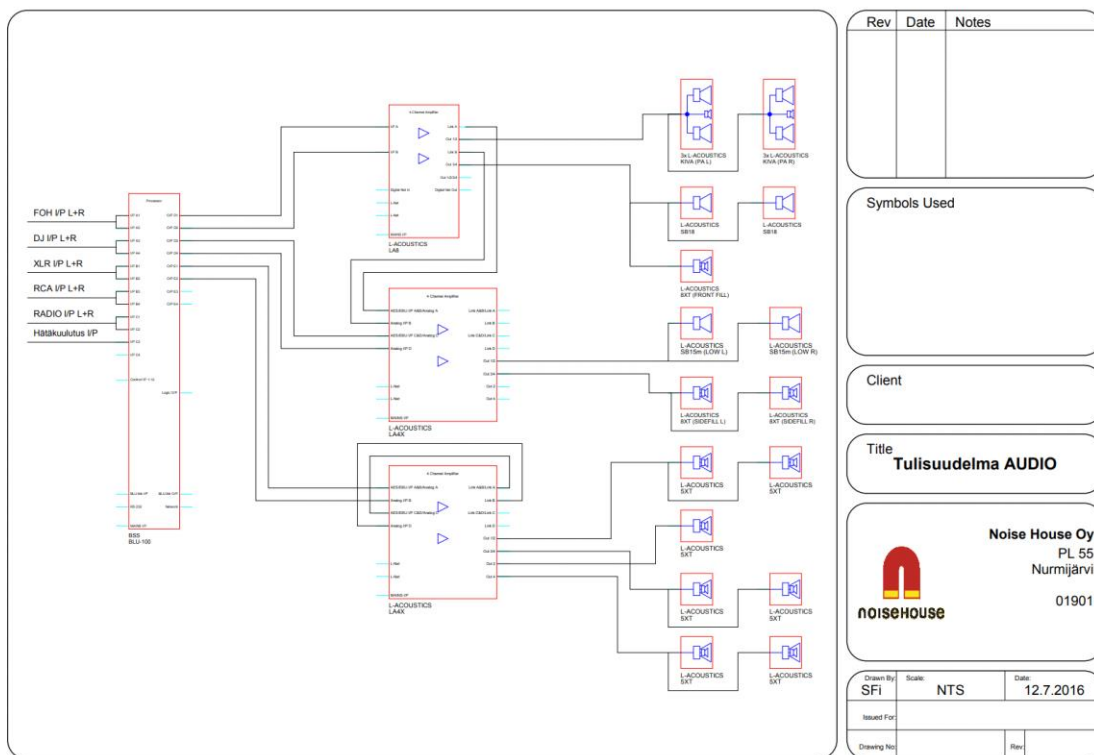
Rev | Date | Notes

Symbols Used

Client

Title
Tulisuudelma AUDIO

Noise House Oy
PL 55
Nurmijärvi
01901

noisehouse

Drawn By: SFi
Scale: NTS
Date: 12.7.2016
Issued For:
Drawing No:
Rev:

FOH I/P L+R
DJ I/P L+R
XLR I/P L+R
RCA I/P L+R
RADIO I/P L+R
Hätäkuulutus I/P

BSS
BLU-100

L-ACOUSTICS
LA8

L-ACOUSTICS
LA4X

L-ACOUSTICS
LA4X

3x L-ACOUSTICS
KIVA (PA L)

3x L-ACOUSTICS
KIVA (PA R)

L-ACOUSTICS
SB18

L-ACOUSTICS
SB18

L-ACOUSTICS
8XT (FRONT FILL)

L-ACOUSTICS
SB15m (LOW L)

L-ACOUSTICS
SB15m (LOW R)

L-ACOUSTICS
8XT (SIDEFILL L)

L-ACOUSTICS
8XT (SIDEFILL R)

L-ACOUSTICS
5XT

L-ACOUSTICS
5XT

L-ACOUSTICS
5XT

L-ACOUSTICS
5XT

L-ACOUSTICS
5XT

L-ACOUSTICS
5XT

L-ACOUSTICS
5XT